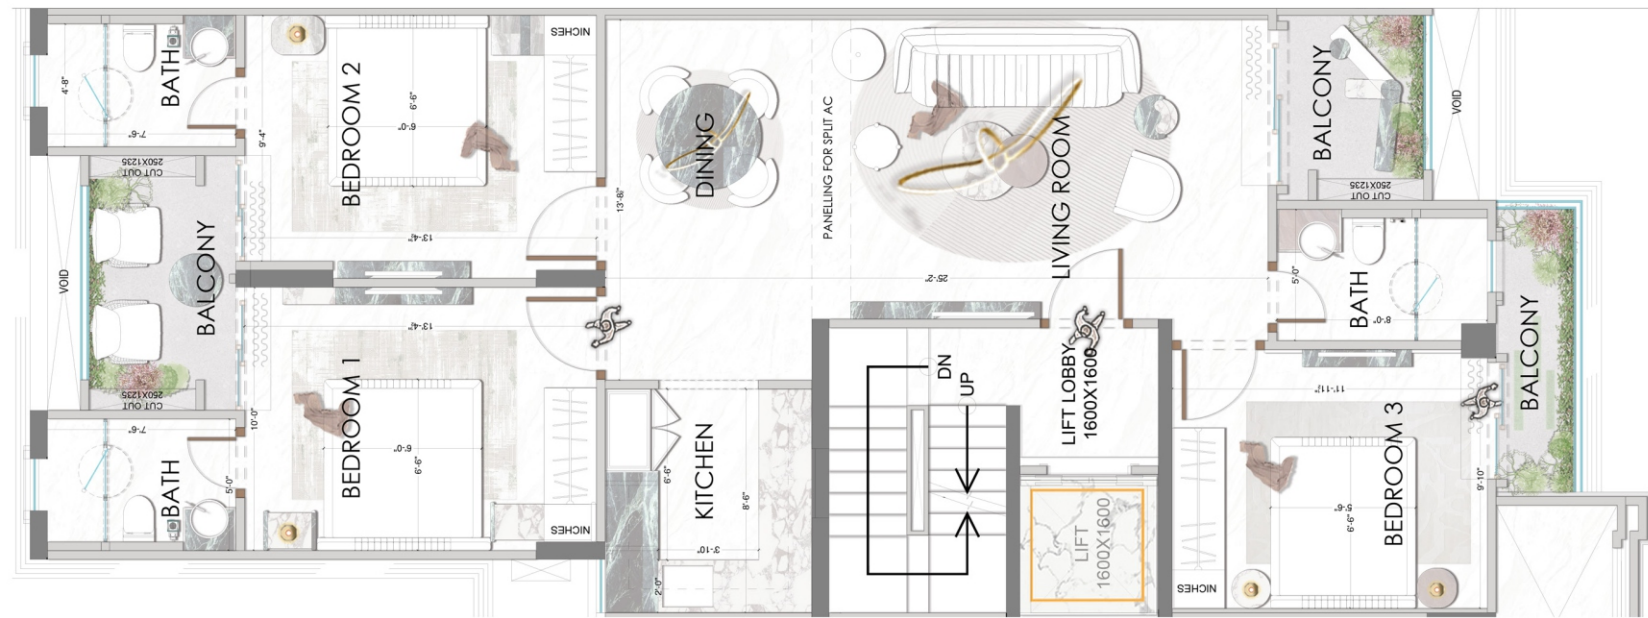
NICHES

BATH

4'-8"

7'-6"

BEDROOM 2

6'-6"

6'-0"

9'-4"

DINING

13'-8"

PANELLING FOR SPLIT AC

LIVING ROOM

BALCONY

VOID

CUT OUT 250X1235

CUT OUT 250X1235

VOID

BALCONY

13'-4"

25'-2"

13'-4"

CUT OUT 250X1235

BATH

5'-0"

8'-0"

LIFT LOBBY 1600X1600

DN

UP

BEDROOM 1

6'-0"

6'-6"

10'-0"

7'-6"

BATH

5'-0"

NICHES

KITCHEN

6'-6"

8'-6"

3'-10"

2'-0"

LIFT 1600X1600

11'-11"

BALCONY

BEDROOM 3

9'-6"

6'-6"

9'-10"

NICHES